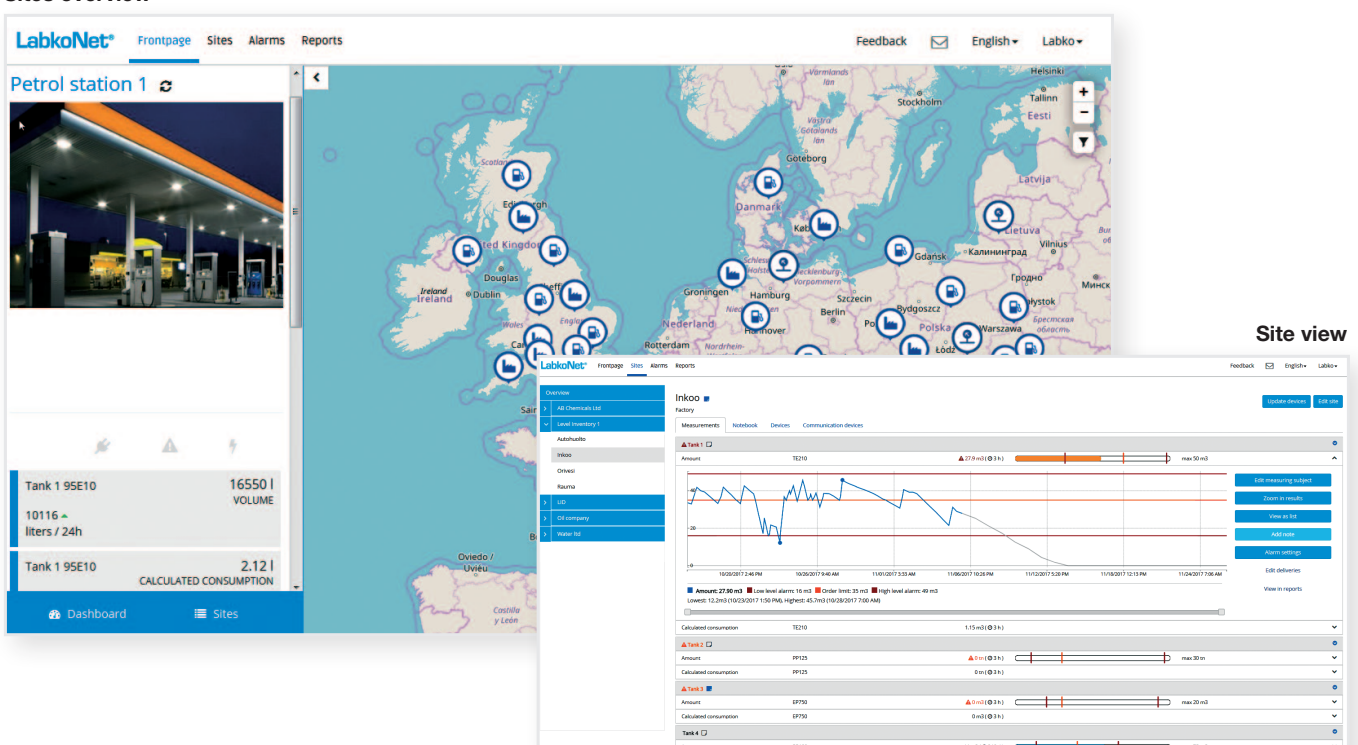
Sites overview

LabkoNet Frontpage Sites Alarms Reports Feedback English Labko

Petrol station 1

Tank 1 95E10 16550 l VOLUME
10116
liters / 24h

Tank 1 95E10 2.12 l CALCULATED CONSUMPTION

Dashboard Sites

Helsinki Tallinn Eesti Stockholm Latvija Goteborg Danmark Lietuva Vilnius Edinburgh United Kingdom Douglas Ireland Dublin Gdańsk Калининград Гродно Минск Groningen Hamburg Szczecin Bydgoszcz Berlin Polska Warszawa Hannover Nederland Rotterdam Łódź Oviedo Uviéu

Site view

LabkoNet Frontpage Sites Alarms Reports Feedback English Labko

Overview
AB Chemicals Ltd
Level inventory 1
Autohuolto
Inkoo
Orivesi
Rauma
LID
Oil company
Water ltd

Inkoo
Factory
Update devices Edit site
Measurements Notebook Devices Communication devices

Tank 1
Amount TE210 27.9 m3 (3 h) max 50 m3
Edit measuring subject
Zoom in results
View as list
Add note
Alarm settings
Edit deliveries
View in reports
10/20/2017 2:46 PM 10/26/2017 9:40 AM 11/01/2017 3:33 AM 11/06/2017 10:26 PM 11/12/2017 5:20 PM 11/18/2017 12:13 PM 11/24/2017 7:06 AM
Amount: 27.90 m3 Low level alarm: 16 m3 Order limit: 35 m3 High level alarm: 49 m3
Lowest: 12.2m3 (10/23/2017 1:50 PM), Highest: 45.7m3 (10/28/2017 7:00 AM)
Calculated consumption TE210 1.15 m3 (3 h)
Tank 2
Amount PP125 0 tn (3 h) max 30 tn
Calculated consumption PP125 0 tn (3 h)
Tank 3
Amount EP750 0 m3 (3 h) max 20 m3
Calculated consumption EP750 0 m3 (3 h)
Tank 4